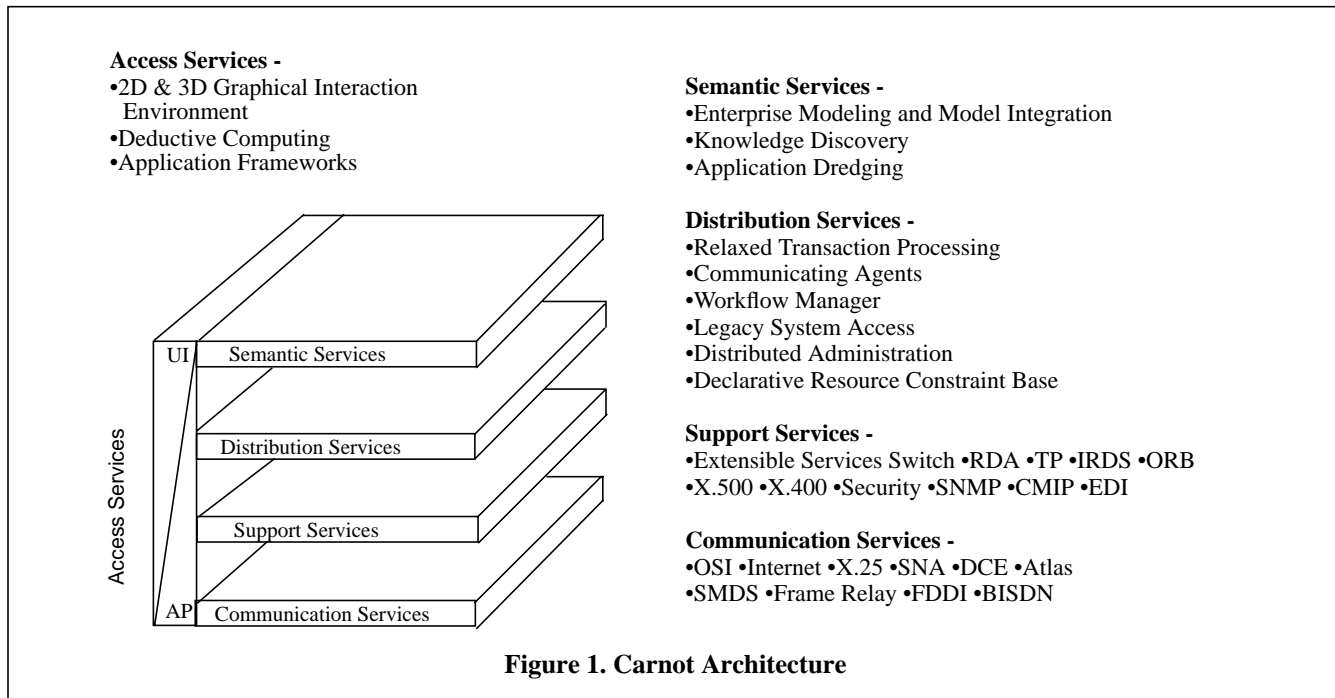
**Access Services -**
•2D & 3D Graphical Interaction Environment
•Deductive Computing
•Application Frameworks

UI
Semantic Services
Distribution Services
Support Services
AP
Communication Services
Access Services

**Semantic Services -**
•Enterprise Modeling and Model Integration
•Knowledge Discovery
•Application Dredging

**Distribution Services -**
•Relaxed Transaction Processing
•Communicating Agents
•Workflow Manager
•Legacy System Access
•Distributed Administration
•Declarative Resource Constraint Base

**Support Services -**
•Extensible Services Switch •RDA •TP •IRDS •ORB
•X.500 •X.400 •Security •SNMP •CMIP •EDI

**Communication Services -**
•OSI •Internet •X.25 •SNA •DCE •Atlas
•SMDS •Frame Relay •FDDI •BISDN

**Figure 1. Carnot Architecture**